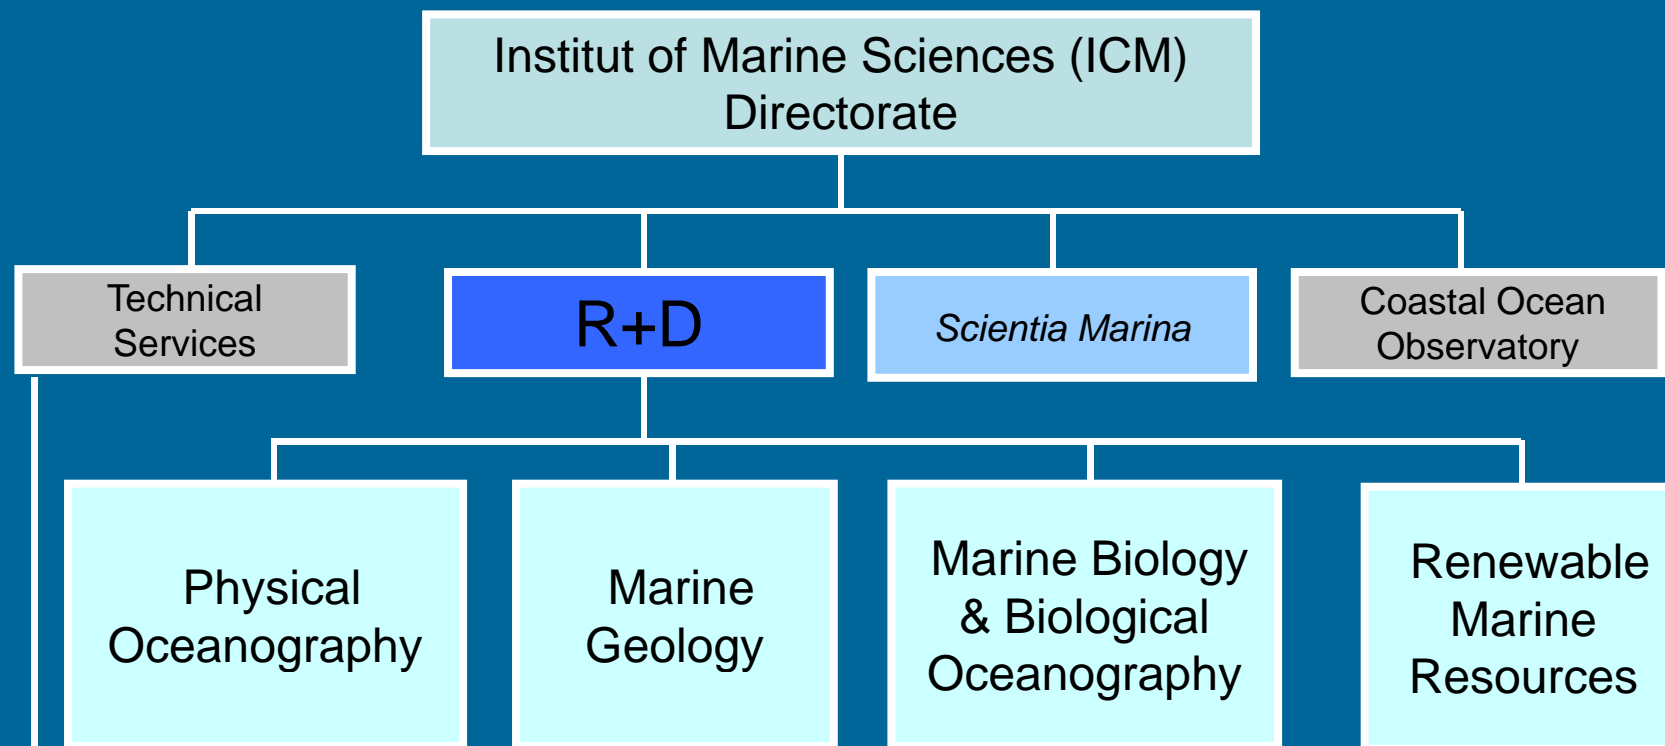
Institut of Marine Sciences (ICM) Directorate

Technical Services

R+D

*Scientia Marina*

Coastal Ocean Observatory

Physical Oceanography

Marine Geology

Marine Biology & Biological Oceanography

Renewable Marine Resources